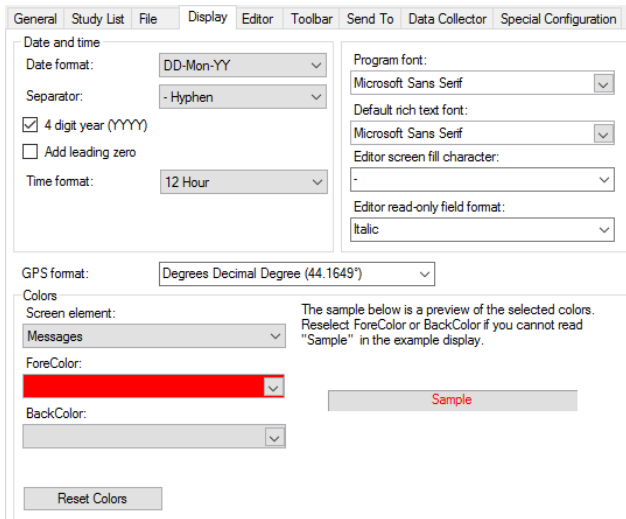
General | Study List | File | Display | Editor | Toolbar | Send To | Data Collector | Special Configuration

Date and time

Date format: DD-Mon-YY

Separator: - Hyphen

☑ 4 digit year (YYYY)

☐ Add leading zero

Time format: 12 Hour

Program font:
Microsoft Sans Serif

Default rich text font:
Microsoft Sans Serif

Editor screen fill character:
-

Editor read-only field format:
Italic

GPS format: Degrees Decimal Degree (44.1649°)

Colors

Screen element:
Messages

ForeColor:

BackColor:

The sample below is a preview of the selected colors. Reselect ForeColor or BackColor if you cannot read "Sample" in the example display.

Sample

Reset Colors